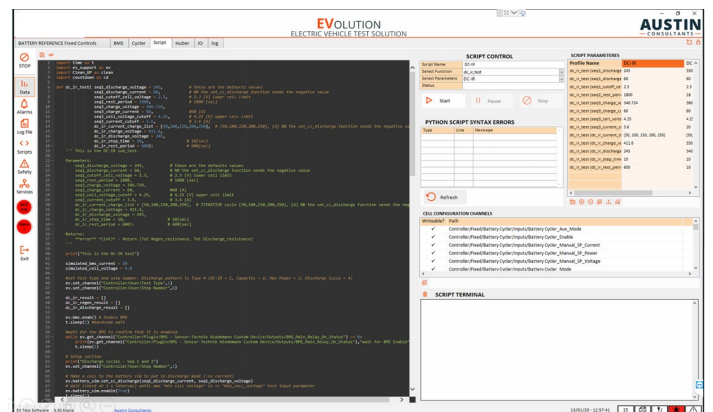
EVOLUTION
ELECTRIC VEHICLE TEST SOLUTION

AUSTIN
— CONSULTANTS —

BATTERY REFERENCE Fixed Controls | BMS | Cycler | Script | Huber | IO | log

STOP

Data

Alarms

Log File

Scripts

Safety

Services

Exit

import time as t
import ev_support as ev
import Clean_UP as clean
import countdown as cd

def dc_ir_test( seq1_discharge_voltage = 245, # these are the defaults values
seq1_discharge_current = 60, # NB the set_cc_discharge function sends the negative value
seq1_cutoff_cell_voltage = 2.5, # 2.5 [V] lower cell limit
seq1_rest_period = 1800, # 1800 [sec]
seq2_charge_voltage = 340, 
seq2_charge_current = 60, 
seq2_cell_voltage_cutoff = 4.25, # 4.25 [V] upper cell limit
seq2_current_cutoff = 3.4, # 3.4 [A]
dc_ir_current_charge_list = [50,100,150,200,250], # [50,100,150,200,250], [A] NB the set_cc_discharge function sends the negative va
dc_ir_charge_voltage = 411.6,
dc_ir_discharge_voltage = 245,
dc_ir_step_time = 10, # 10[sec]
dc_ir_rest_period = 600): # 600[sec]
''' This is the DC IR sub_test.

Parameters:
seq1_discharge_voltage = 245, # these are the defaults values
seq1_discharge_current = 60, # NB the set_cc_discharge function sends the negative value
seq1_cutoff_cell_voltage = 2.5, # 2.5 [V] lower cell limit
seq1_rest_period = 1800, # 1800 [sec]
seq2_charge_voltage = 340.728,
seq2_charge_current = 60, 
seq2_cell_voltage_cutoff = 4.25, # 4.25 [V] upper cell limit
seq2_current_cutoff = 3.4,
dc_ir_current_charge_list = [50,100,150,200,250], # ITERATIVE cycle [50,100,150,200,250], [A] NB the set_cc_discharge function sends the neg
dc_ir_charge_voltage = 411.6,
dc_ir_discharge_voltage = 245,
dc_ir_step_time = 10, # 10[sec]
dc_ir_rest_period = 600): # 600[sec]

Returns:
**error** *[int]* - Return (Tot Rmges_resistance, Tot Discharge_resistance)
'''

print("This is the DC IR test")

climited_bms_current = 10
climited_cell_voltage = 4.0

#set test time and step number. Discharge pattern is Time = 30-20 s, Capacity = 2, Max Power = 3, Discharge Cycle = 4)
ev.set_channel("Controller/User/Test Type",1)
ev.set_channel("Controller/User/Step Number",2)

dc_ir_result = []
dc_ir_regen_result = []
dc_ir_discharge_result = []

ev.bms.enable() # Enable BMS
t.sleep(1) #Maximum wait

#wait for the BMS to confirm that it is enabled.
while ev.get_channel("Controller/Plugins/BMS - Sensor Technik Wiedemann Custom Device/Outputs/BMS_Main_Relay_On_Status") == 0:
print(ev.get_channel("Controller/Plugins/BMS - Sensor Technik Wiedemann Custom Device/Outputs/BMS_Main_Relay_On_Status"),"wait for BMS Enable")
t.sleep(1)

# Setup section
print("Discharge cycles - Seq 1 and 2")
ev.set_channel("Controller/User/Step Number",2)

# Make a call to the battery cd to put in discharge mode (-ve current)
ev.battery_sim.set_cc_discharge(seq1_discharge_voltage, seq1_discharge_current)
# wait (check at 1 s interval) until the "min cell voltage" is at "min_cell_voltage" test input parameter
ev.battery_sim.enable(True)

SCRIPT CONTROL

| Script Name | DC-IR |
|---|---|
| Select Function | dc_ir_test |
| Select Parameters | DC-IR |
| Status | |

Start | Pause | Stop

PYTHON SCRIPT SYNTAX ERRORS

| Type | Line | Message |
|---|---|---|

Refresh

SCRIPT PARAMETERS

| Profile Name | DC-IR | DC |
|---|---|---|
| dc_ir_test(seq1_discharge_voltage) | 245 | 330 |
| dc_ir_test(seq1_discharge_current) | 60 | 60 |
| dc_ir_test(seq1_cutoff_cell_voltage) | 2.5 | 2.9 |
| dc_ir_test(seq1_rest_period) | 1800 | 18 |
| dc_ir_test(seq2_charge_voltage) | 340.724 | 398 |
| dc_ir_test(seq2_charge_current) | 60 | 60 |
| dc_ir_test(seq2_cell_voltage_cutoff) | 4.25 | 4.2 |
| dc_ir_test(seq2_current_cutoff) | 3.4 | 20 |
| dc_ir_test(dc_ir_current_charge_list) | [50, 100, 150, 200, 250] | [50, |
| dc_ir_test(dc_ir_charge_voltage) | 411.6 | 350 |
| dc_ir_test(dc_ir_discharge_voltage) | 245 | 340 |
| dc_ir_test(dc_ir_step_time) | 10 | 10 |
| dc_ir_test(dc_ir_rest_period) | 600 | 20 |

CELL CONFIGURATION CHANNELS

| Writeable? | Path |
|---|---|
| ✓ | Controller/Fixed/Battery Cycler/Inputs/Battery Cycler_Aux_Mode |
| ✓ | Controller/Fixed/Battery Cycler/Inputs/Battery Cycler_Enable |
| ✓ | Controller/Fixed/Battery Cycler/Inputs/Battery Cycler_Manual_SP_Current |
| ✓ | Controller/Fixed/Battery Cycler/Inputs/Battery Cycler_Manual_SP_Power |
| ✓ | Controller/Fixed/Battery Cycler/Inputs/Battery Cycler_Manual_SP_Voltage |
| ✓ | Controller/Fixed/Battery Cycler/Inputs/Battery Cycler_Mode |

SCRIPT TERMINAL

EV Test Software 0.30 Alpha | Austin Consultants | 10/01/20 - 12:57:41 | 13